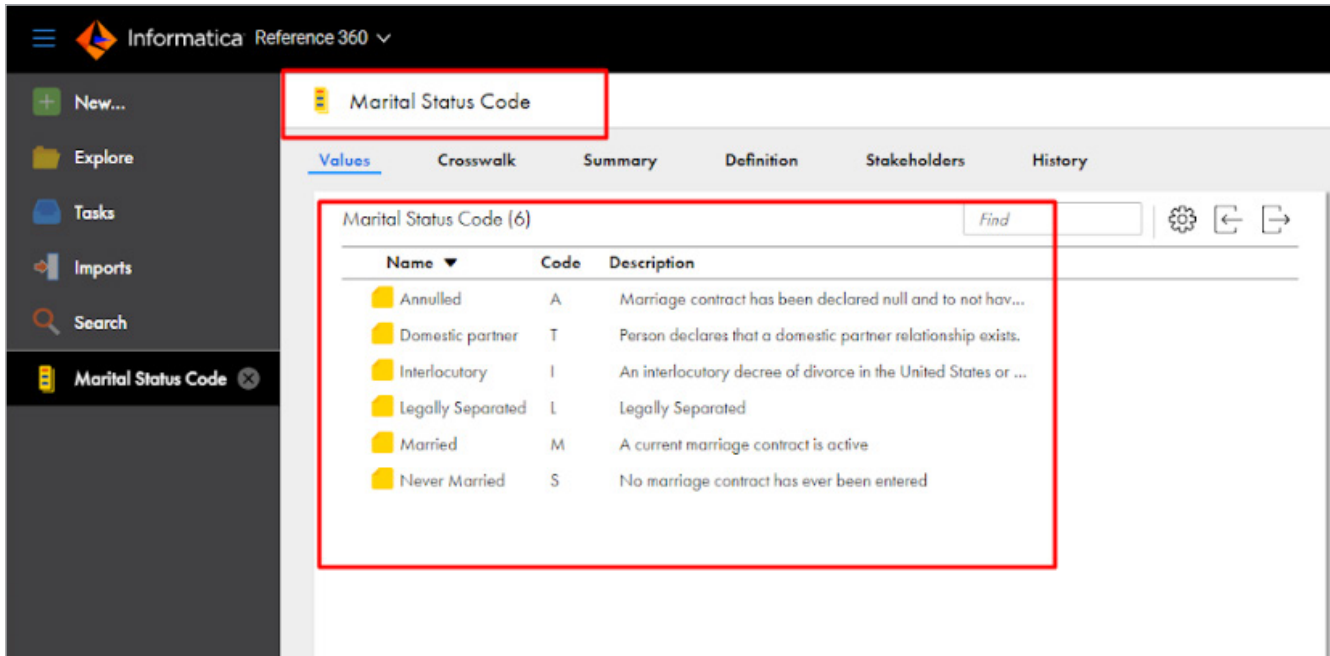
Informatica Reference 360

New...
Explore
Tasks
Imports
Search
Marital Status Code

Marital Status Code

Values Crosswalk Summary Definition Stakeholders History

Marital Status Code (6)

Find

| Name ▼ | Code | Description |
|---|---|---|
| Annulled | A | Marriage contract has been declared null and to not hav... |
| Domestic partner | T | Person declares that a domestic partner relationship exists. |
| Interlocutory | I | An interlocutory decree of divorce in the United States or ... |
| Legally Separated | L | Legally Separated |
| Married | M | A current marriage contract is active |
| Never Married | S | No marriage contract has ever been entered |